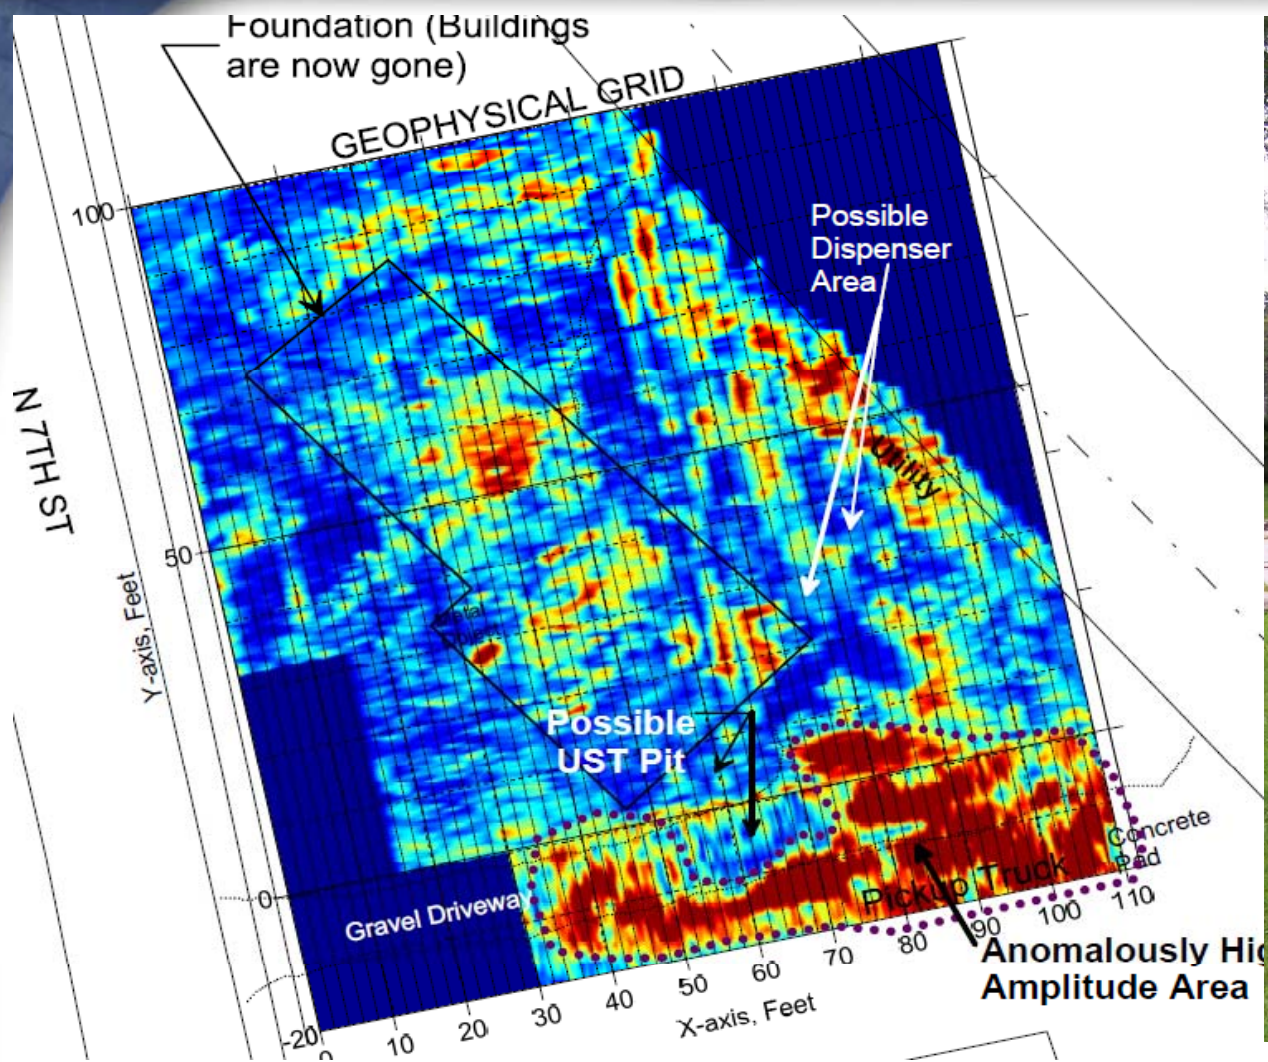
Foundation (Buildings are now gone)

GEOPHYSICAL GRID

Possible Dispenser Area

Utility

N 7TH ST

100

50

0

-20

Y-axis, Feet

Metal Object

Possible UST Pit

Gravel Driveway

Pickup Truck

Concrete Pad

0 10 20 30 40 50 60 70 80 90 100 110

X-axis, Feet

Anomalously Hi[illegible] Amplitude Area